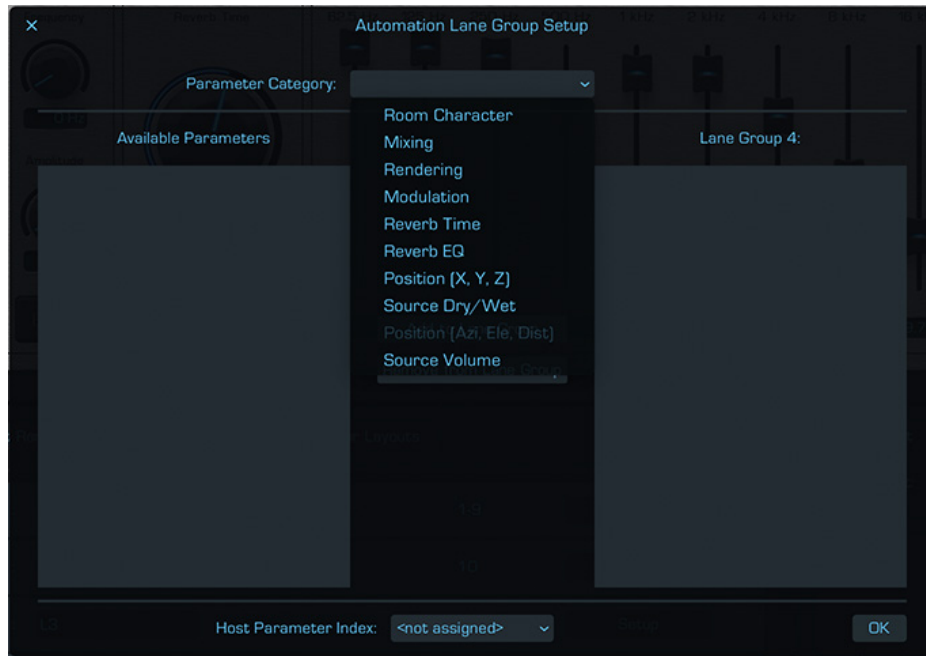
×

Automation Lane Group Setup

Parameter Category:

Available Parameters

Room Character
Mixing
Rendering
Modulation
Reverb Time
Reverb EQ
Position (X, Y, Z)
Source Dry/Wet
Position (Azi, Ele, Dist)
Source Volume

Lane Group 4:

Host Parameter Index: <not assigned>

OK